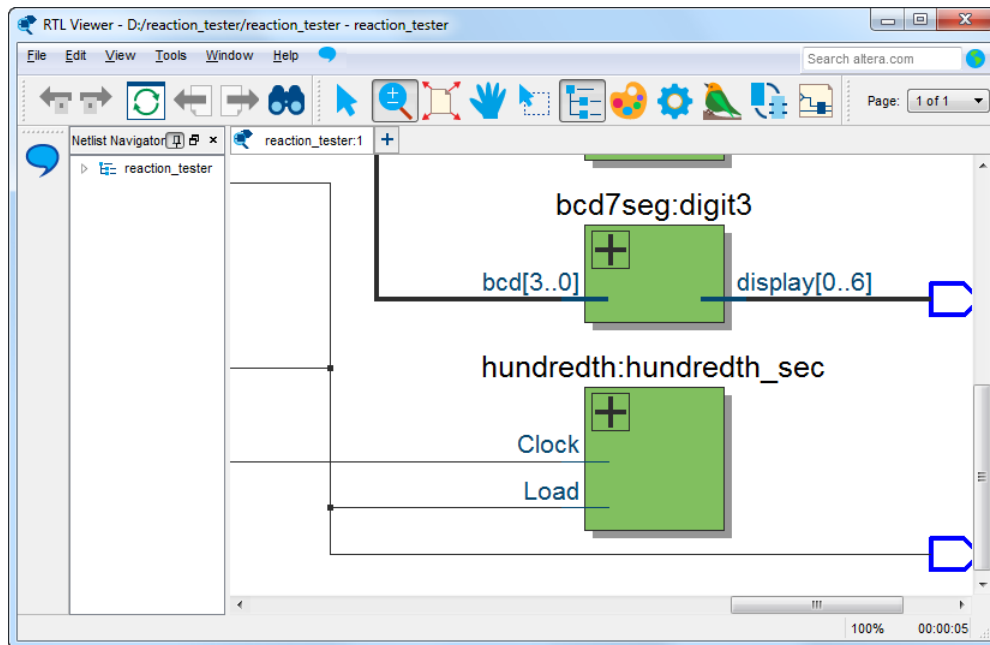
RTL Viewer - D:/reaction_tester/reaction_tester - reaction_tester

File Edit View Tools Window Help

Search altera.com

Page: 1 of 1

Netlist Navigator

reaction_tester

reaction_tester:1

bcd7seg:digit3

bcd[3..0]

display[0..6]

hundredth:hundredth_sec

Clock

Load

100%

00:00:05